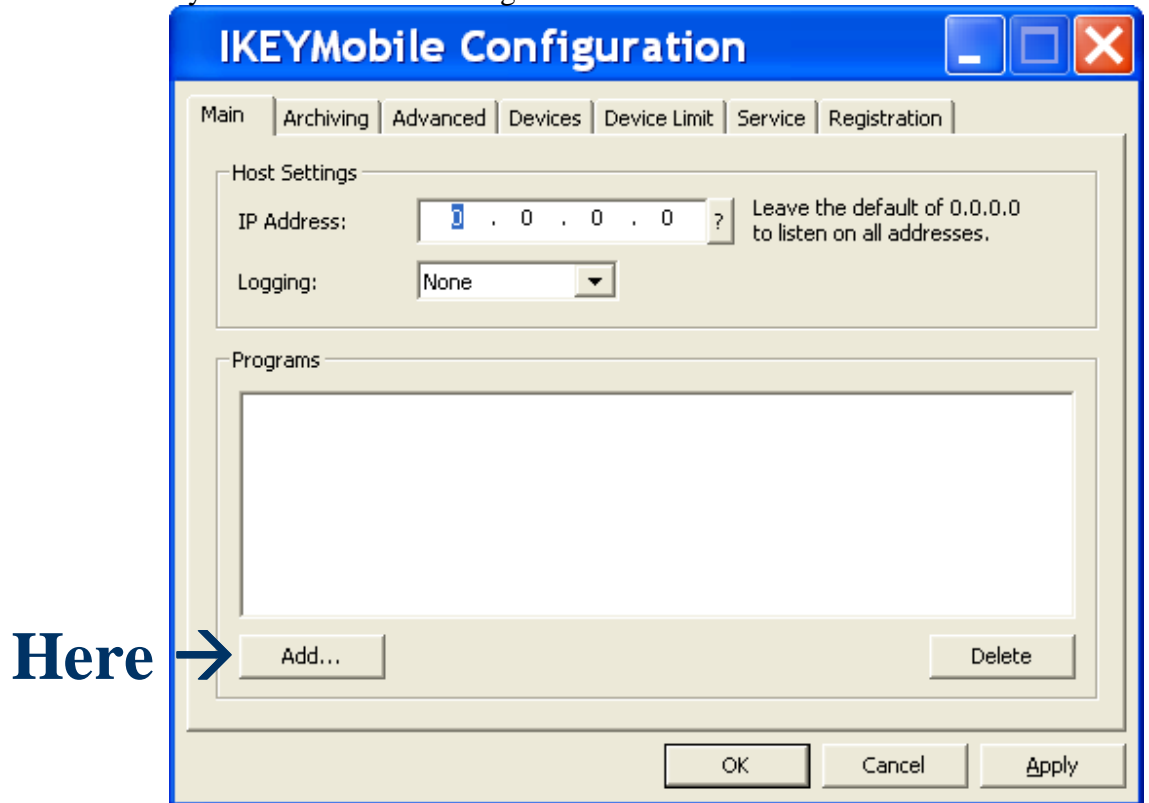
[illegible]

IKEYMobile Configuration

Main | Archiving | Advanced | Devices | Device Limit | Service | Registration

Host Settings

IP Address: 0 . 0 . 0 . 0 ? Leave the default of 0.0.0.0 to listen on all addresses.

Logging: None

Programs

Here → Add...

Delete

OK Cancel Apply